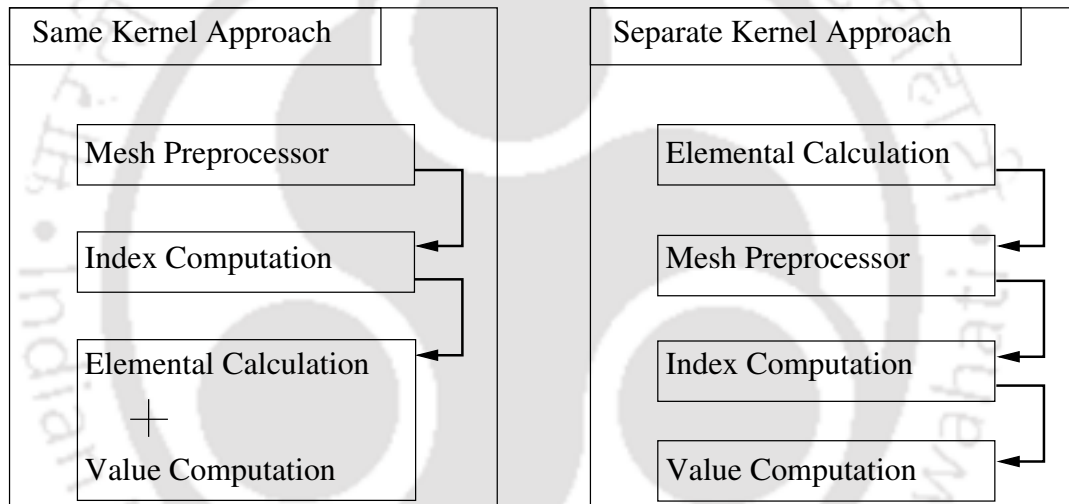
Same Kernel Approach

Mesh Preprocessor

Index Computation

Elemental Calculation
+
Value Computation

Separate Kernel Approach

Elemental Calculation

Mesh Preprocessor

Index Computation

Value Computation